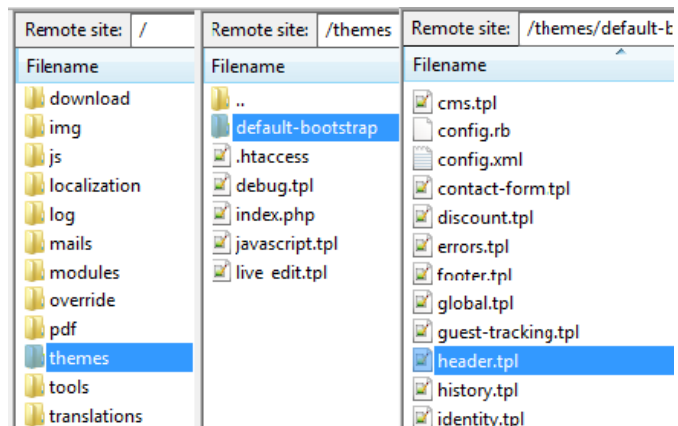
Remote site: /

Filename
download
img
js
localization
log
mails
modules
override
pdf
themes
tools
translations

Remote site: /themes

Filename
..
default-bootstrap
.htaccess
debug.tpl
index.php
javascript.tpl
live_edit.tpl

Remote site: /themes/default-b

Filename
cms.tpl
config.rb
config.xml
contact-form.tpl
discount.tpl
errors.tpl
footer.tpl
global.tpl
guest-tracking.tpl
header.tpl
history.tpl
identity.tpl